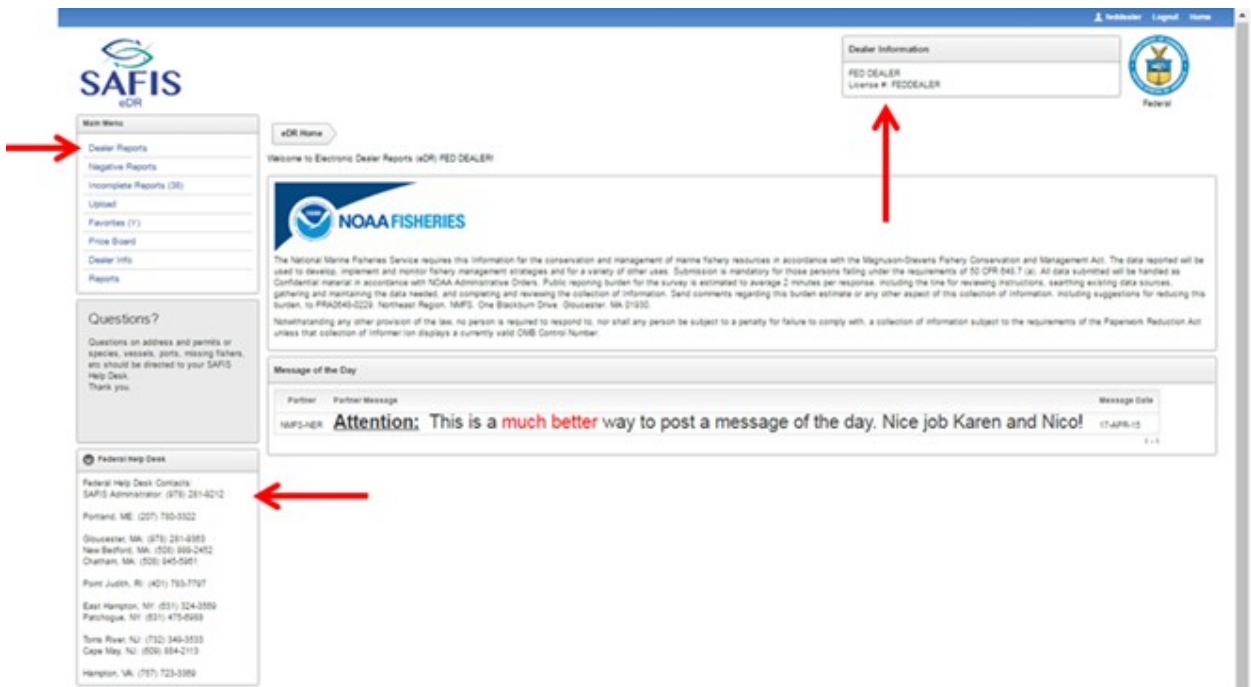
feddealer Logout Home

SAFIS
eDR

Dealer Information
FED DEALER
License #: FEDDEALER

Federal

Main Menu
Dealer Reports
Negative Reports
Incomplete Reports (38)
Upload
Favorites (Y)
Price Board
Dealer Info
Reports

Questions?
Questions on address and permits or species, vessels, ports, missing fishers, etc should be directed to your SAFIS Help Desk.
Thank you.

Federal Help Desk
Federal Help Desk Contacts:
SAFIS Administrator: (978) 281-9212

Portland, ME: (207) 780-3322

Gloucester, MA: (978) 281-9353
New Bedford, MA: (508) 999-2452
Chatham, MA: (508) 945-5961

Point Judith, RI: (401) 783-7797

East Hampton, NY: (631) 324-3569
Patchogue, NY: (631) 475-6968

Toms River, NJ: (732) 349-3533
Cape May, NJ: (609) 884-2113

Hampton, VA: (757) 723-3369

eDR Home

Welcome to Electronic Dealer Reports (eDR) FED DEALER!

NOAA FISHERIES

The National Marine Fisheries Service requires this information for the conservation and management of marine fishery resources in accordance with the Magnuson-Stevens Fishery Conservation and Management Act. The data reported will be used to develop, implement and monitor fishery management strategies and for a variety of other uses. Submission is mandatory for those persons falling under the requirements of 50 CFR 648.7 (a). All data submitted will be handled as Confidential material in accordance with NOAA Administrative Orders. Public reporting burden for the survey is estimated to average 2 minutes per response, including the time for reviewing instructions, searching existing data sources, gathering and maintaining the data needed, and completing and reviewing the collection of information. Send comments regarding this burden estimate or any other aspect of this collection of information, including suggestions for reducing this burden, to PRA0648-0229, Northeast Region, NMFS, One Blackburn Drive, Gloucester, MA 01930.

Notwithstanding any other provision of the law, no person is required to respond to, nor shall any person be subject to a penalty for failure to comply with, a collection of information subject to the requirements of the Paperwork Reduction Act unless that collection of information displays a currently valid OMB Control Number.

Message of the Day

| Partner | Partner Message | Message Date |
|---|---|---|
| NMFS-NER | Attention: This is a much better way to post a message of the day. Nice job Karen and Nico! | 17-APR-15 |

1 - 1